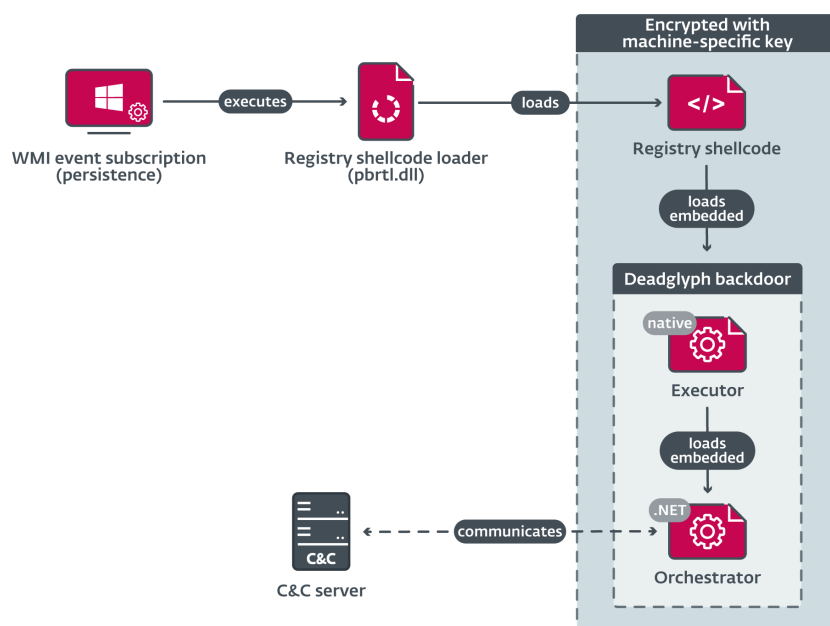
Encrypted with machine-specific key

WMI event subscription (persistence)

executes

Registry shellcode loader (pbrtl.dll)

loads

</>

Registry shellcode

loads embedded

Deadglyph backdoor

native

Executor

loads embedded

.NET

Orchestrator

communicates

C&C

C&C server